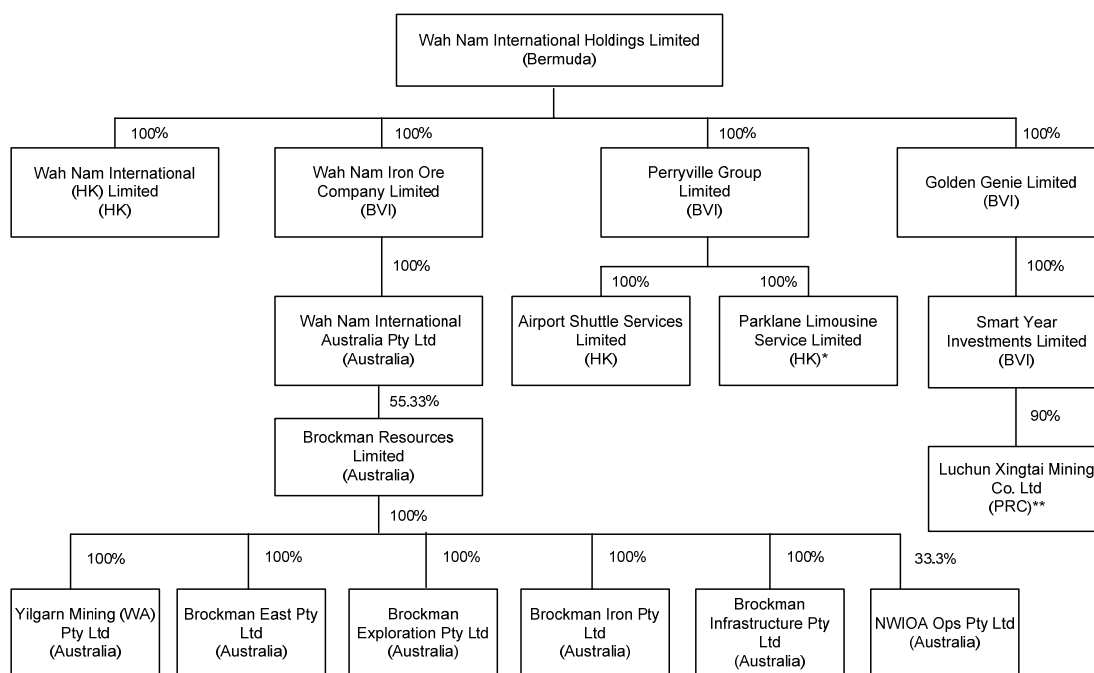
Wah Nam International Holdings Limited
(Bermuda)

100%
Wah Nam International (HK) Limited
(HK)

100%
Wah Nam Iron Ore Company Limited
(BVI)

100%
Wah Nam International Australia Pty Ltd
(Australia)

55.33%
Brockman Resources Limited
(Australia)

100%

100%
Yilgarn Mining (WA) Pty Ltd
(Australia)

100%
Brockman East Pty Ltd
(Australia)

100%
Brockman Exploration Pty Ltd
(Australia)

100%
Brockman Iron Pty Ltd
(Australia)

100%
Brockman Infrastructure Pty Ltd
(Australia)

33.3%
NWIOA Ops Pty Ltd
(Australia)

100%
Perryville Group Limited
(BVI)

100%
Airport Shuttle Services Limited
(HK)

100%
Parklane Limousine Service Limited
(HK)*

100%
Golden Genie Limited
(BVI)

100%
Smart Year Investments Limited
(BVI)

90%
Luchun Xingtai Mining Co. Ltd
(PRC)**